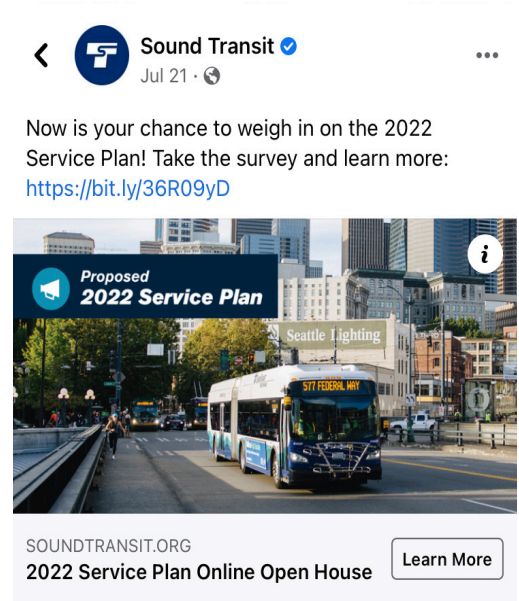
Sound Transit
Jul 21 ·

Now is your chance to weigh in on the 2022 Service Plan! Take the survey and learn more: https://bit.ly/36R09yD

Proposed
2022 Service Plan

Seattle Lighting

577 FEDERAL WAY

SOUNDTRANSIT.ORG
2022 Service Plan Online Open House

Learn More